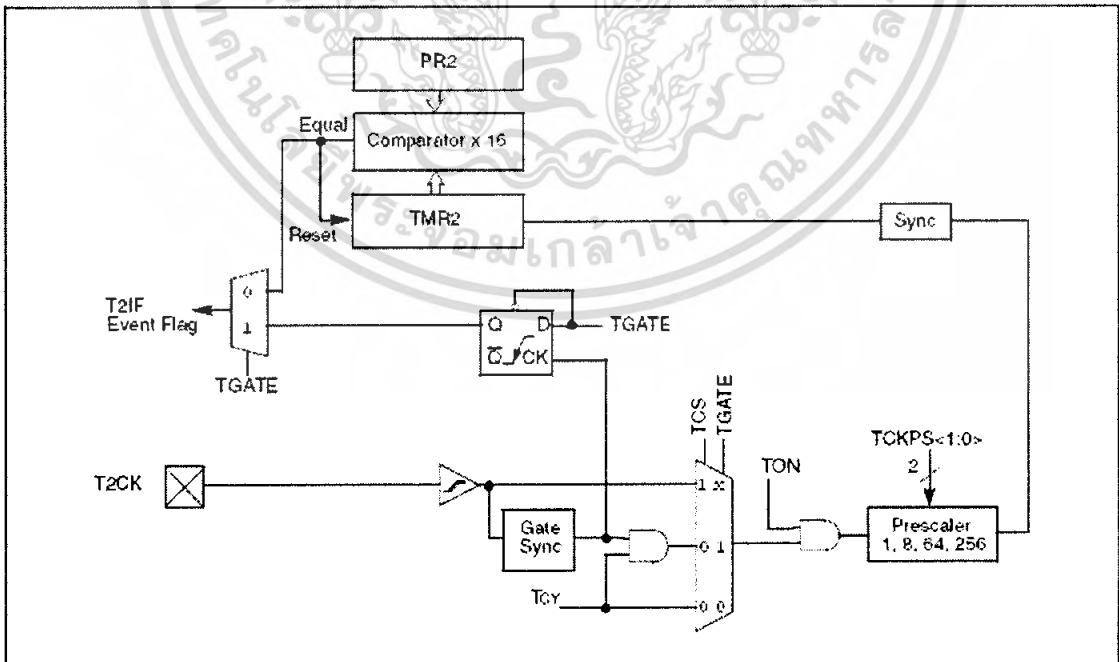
PR2

Equal

Comparator x 16

TMR2

Reset

Sync

0

T2IF Event Flag

1

Q

D

TGATE

$\overline{Q}$

CK

TGATE

TCS

TGATE

TCKPS<1:0>

TON

2

T2CK

1 x

Gate Sync

0 1

Prescaler 1, 8, 64, 256

TCY

0 0